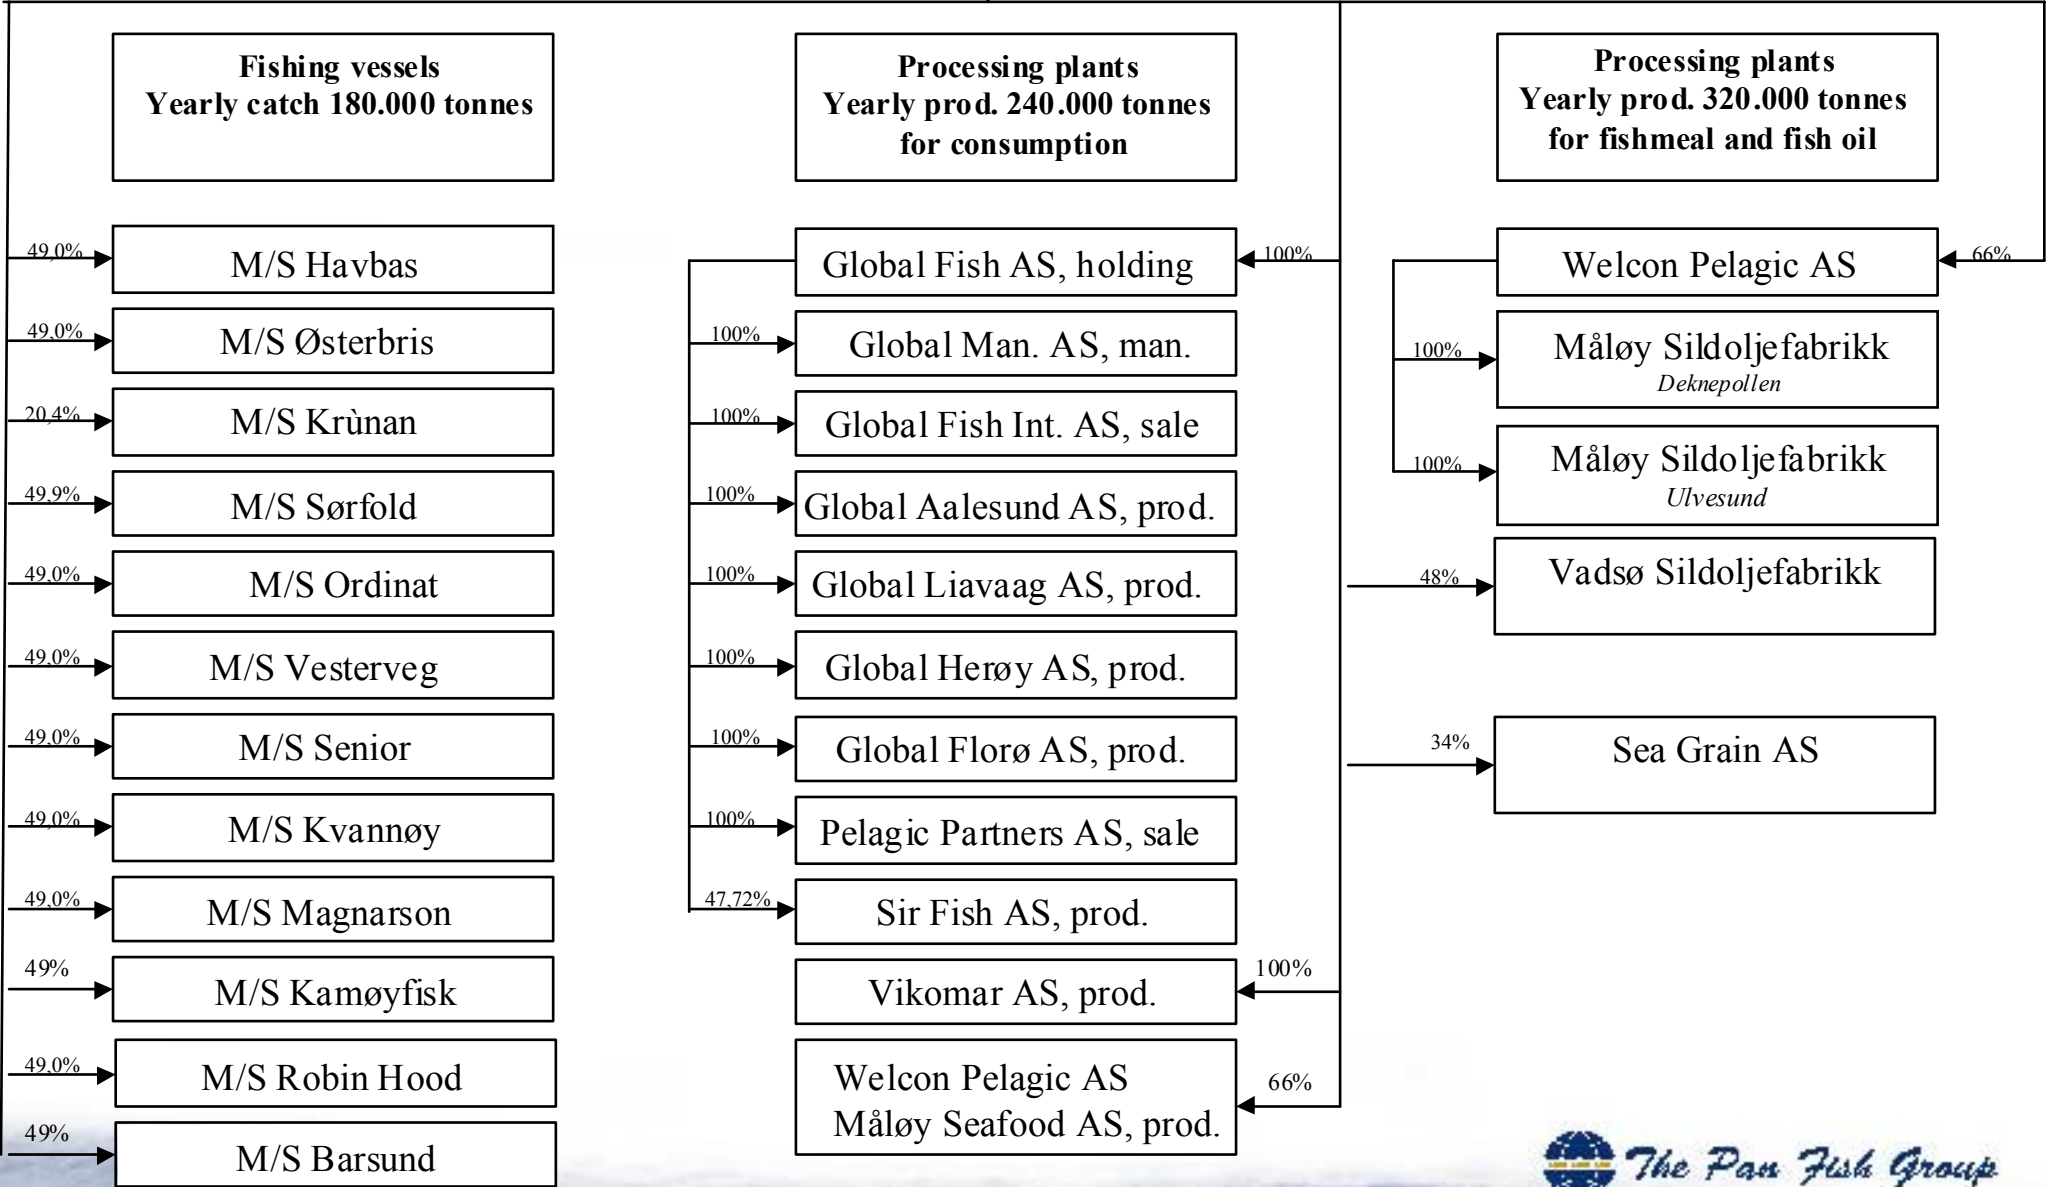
Fishing vessels
Yearly catch 180.000 tonnes

Processing plants
Yearly prod. 240.000 tonnes
for consumption

Processing plants
Yearly prod. 320.000 tonnes
for fishmeal and fish oil

49,0% M/S Havbas
49,0% M/S Østerbris
20,4% M/S Krùnan
49,9% M/S Sørfold
49,0% M/S Ordinat
49,0% M/S Vesterveg
49,0% M/S Senior
49,0% M/S Kvannøy
49,0% M/S Magnarson
49% M/S Kamøyfisk
49,0% M/S Robin Hood
49% M/S Barsund

100% Global Fish AS, holding
100% Global Man. AS, man.
100% Global Fish Int. AS, sale
100% Global Aalesund AS, prod.
100% Global Liavaag AS, prod.
100% Global Herøy AS, prod.
100% Global Florø AS, prod.
100% Pelagic Partners AS, sale
47,72% Sir Fish AS, prod.
100% Vikomar AS, prod.
66% Welcon Pelagic AS
Måløy Seafood AS, prod.

66% Welcon Pelagic AS
100% Måløy Sildoljefabrikk
Deknepollen
100% Måløy Sildoljefabrikk
Ulvesund
48% Vadsø Sildoljefabrikk
34% Sea Grain AS

The Pan Fish Group